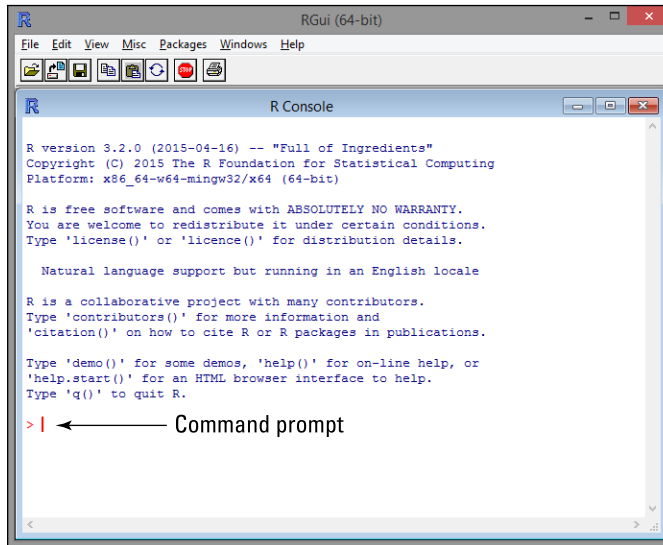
RGui (64-bit)

File Edit View Misc Packages Windows Help

R Console

R version 3.2.0 (2015-04-16) -- "Full of Ingredients"
Copyright (C) 2015 The R Foundation for Statistical Computing
Platform: x86_64-w64-mingw32/x64 (64-bit)

R is free software and comes with ABSOLUTELY NO WARRANTY.
You are welcome to redistribute it under certain conditions.
Type 'license()' or 'licence()' for distribution details.

Natural language support but running in an English locale

R is a collaborative project with many contributors.
Type 'contributors()' for more information and
'citation()' on how to cite R or R packages in publications.

Type 'demo()' for some demos, 'help()' for on-line help, or
'help.start()' for an HTML browser interface to help.
Type 'q()' to quit R.

> | Command prompt